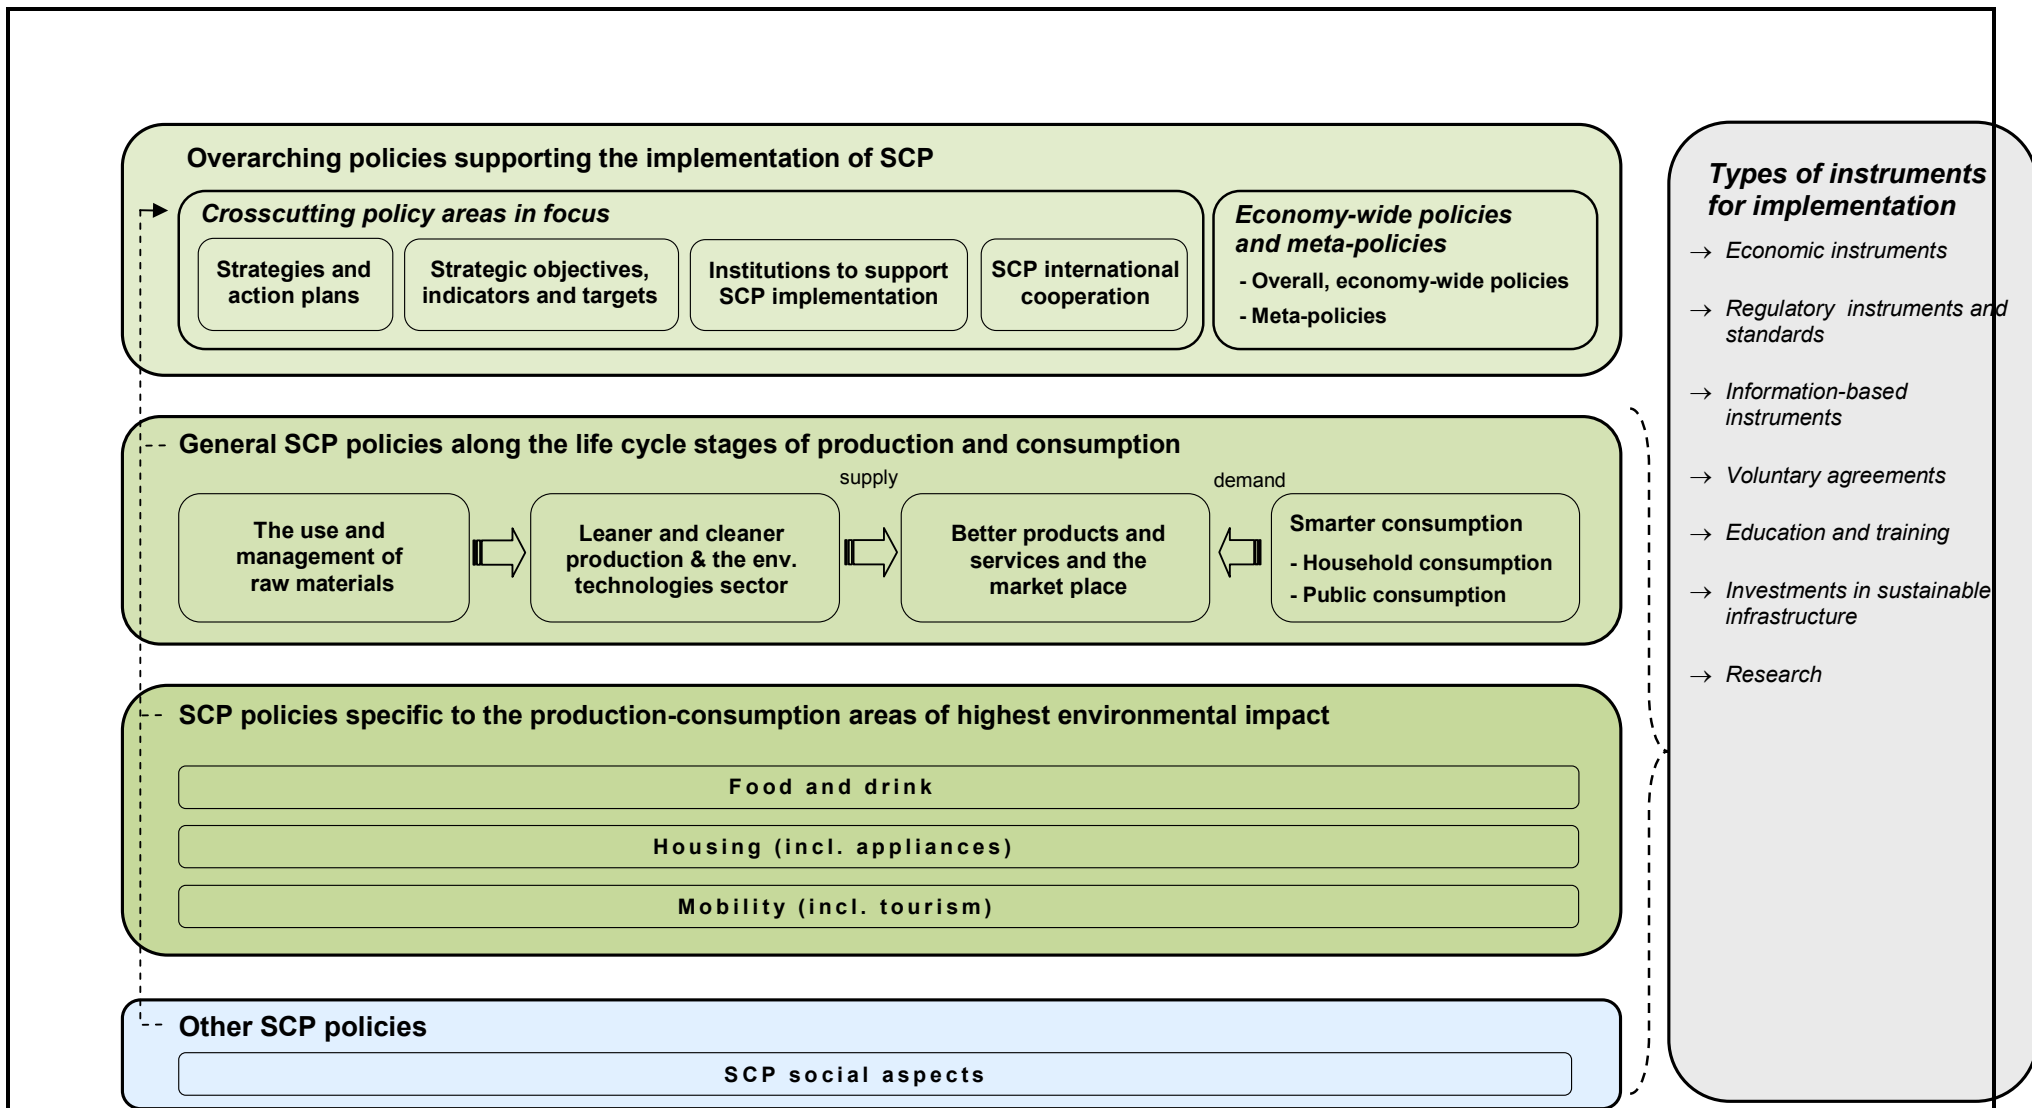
Overarching policies supporting the implementation of SCP

Crosscutting policy areas in focus

Strategies and action plans

Strategic objectives, indicators and targets

Institutions to support SCP implementation

SCP international cooperation

Economy-wide policies and meta-policies

- Overall, economy-wide policies

- Meta-policies

General SCP policies along the life cycle stages of production and consumption

supply

demand

The use and management of raw materials

Leaner and cleaner production & the env. technologies sector

Better products and services and the market place

Smarter consumption

- Household consumption

- Public consumption

SCP policies specific to the production-consumption areas of highest environmental impact

Food and drink

Housing (incl. appliances)

Mobility (incl. tourism)

Other SCP policies

SCP social aspects

Types of instruments for implementation

→ Economic instruments

→ Regulatory instruments and standards

→ Information-based instruments

→ Voluntary agreements

→ Education and training

→ Investments in sustainable infrastructure

→ Research